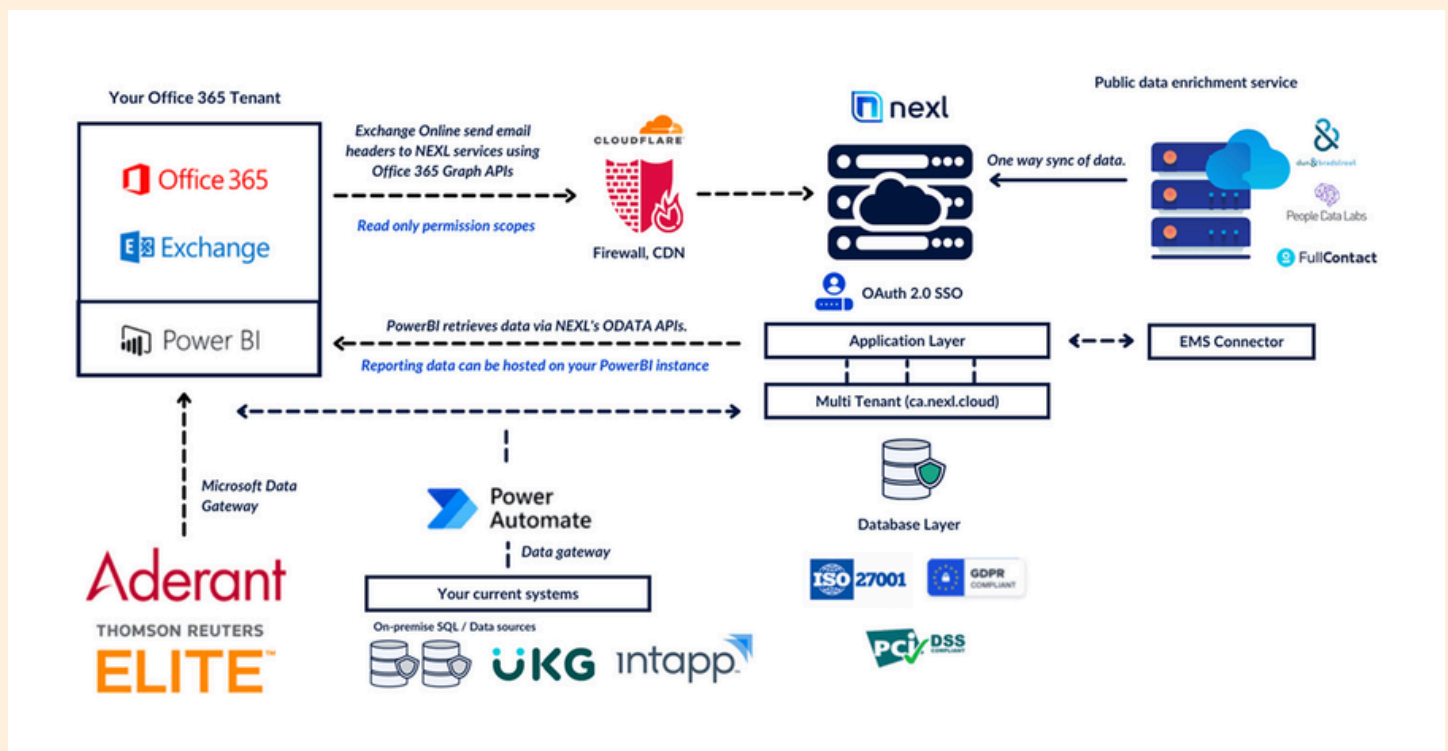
Your Office 365 Tenant

Office 365

Exchange

Power BI

Exchange Online send email headers to NEXL services using Office 365 Graph APIs

Read only permission scopes

CLOUDFLARE

Firewall, CDN

nexl

One way sync of data.

Public data enrichment service

dun & bradstreet

People Data Labs

FullContact

OAuth 2.0 SSO

PowerBI retrieves data via NEXL's ODATA APIs.

Reporting data can be hosted on your PowerBI instance

Application Layer

EMS Connector

Multi Tenant (ca.nexl.cloud)

Microsoft Data Gateway

Power Automate

Data gateway

Database Layer

ISO 27001

GDPR COMPLIANT

Aderant

THOMSON REUTERS

ELITE

Your current systems

On-premise SQL / Data sources

UKG

intapp

PCI DSS COMPLIANT